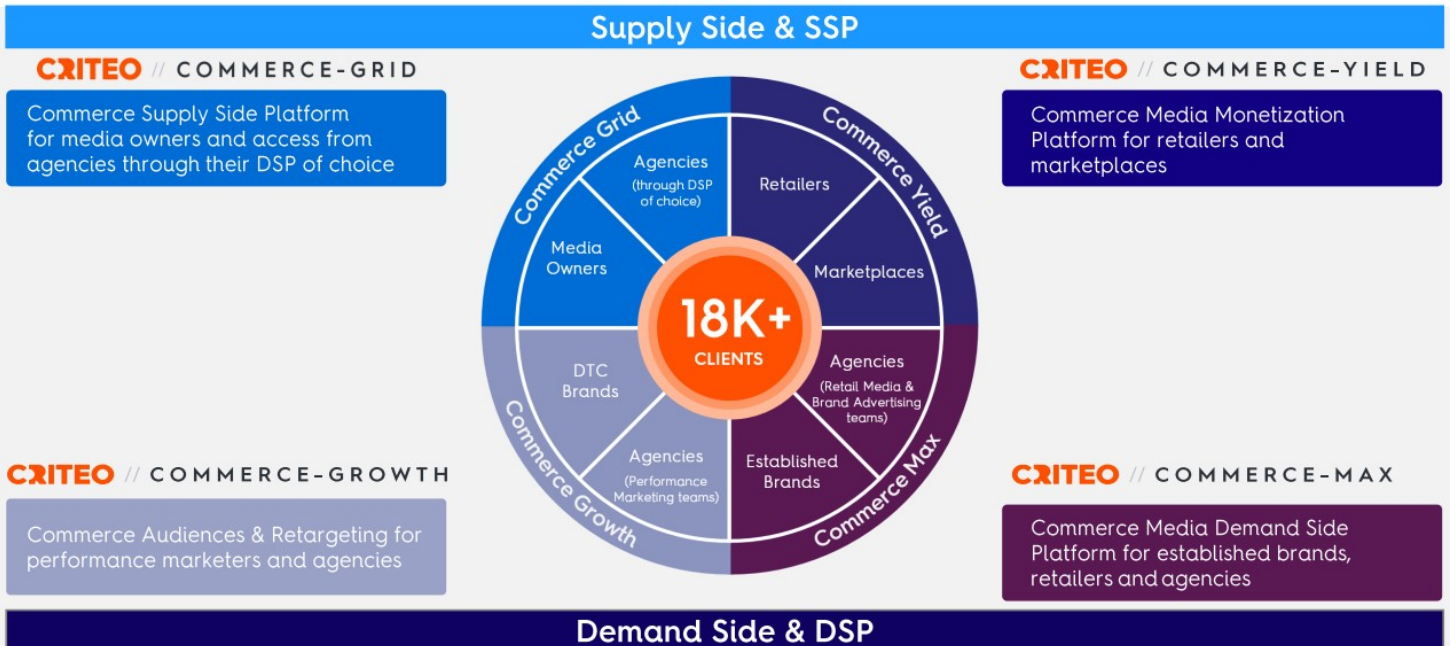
Supply Side & SSP

CRITEO // COMMERCE-GRID

Commerce Supply Side Platform for media owners and access from agencies through their DSP of choice

CRITEO // COMMERCE-YIELD

Commerce Media Monetization Platform for retailers and marketplaces

Commerce Grid

Agencies (through DSP of choice)

Media Owners

Commerce Yield

Retailers

Marketplaces

18K+ CLIENTS

DTC Brands

Agencies (Performance Marketing teams)

Commerce Growth

Agencies (Retail Media & Brand Advertising teams)

Established Brands

Commerce Max

CRITEO // COMMERCE-GROWTH

Commerce Audiences & Retargeting for performance marketers and agencies

CRITEO // COMMERCE-MAX

Commerce Media Demand Side Platform for established brands, retailers and agencies

Demand Side & DSP